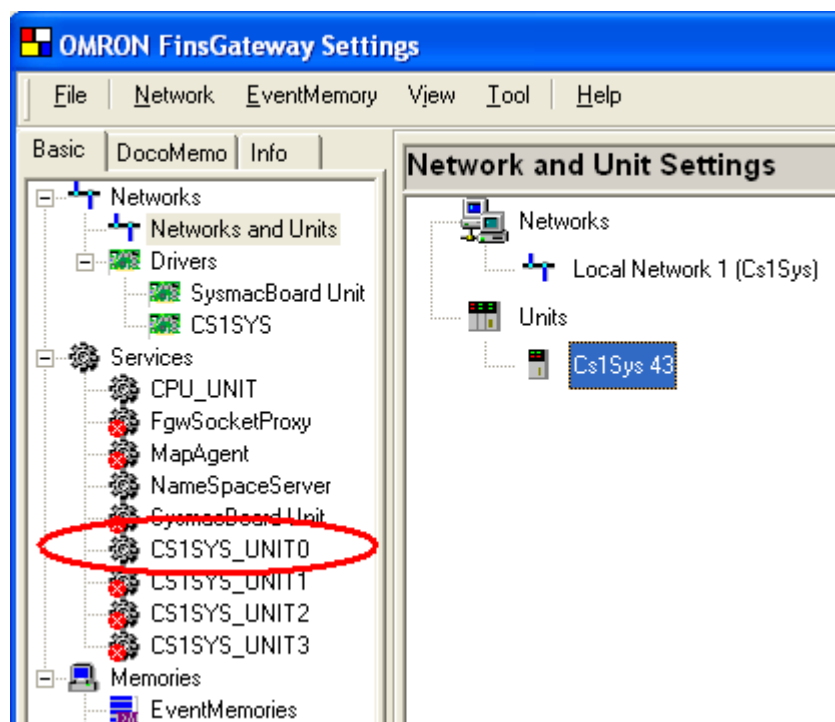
OMRON FinsGateway Settings

File Network EventMemory View Tool Help

Basic DocoMemo Info

Networks
Networks and Units
Drivers
SysmacBoard Unit
CS1SYS
Services
CPU_UNIT
FgwSocketProxy
MapAgent
NameSpaceServer
SysmacBoard Unit
CS1SYS_UNIT0
CS1SYS_UNIT1
CS1SYS_UNIT2
CS1SYS_UNIT3
Memories
EventMemories

Network and Unit Settings

Networks
Local Network 1 (Cs1Sys)
Units
Cs1Sys 43